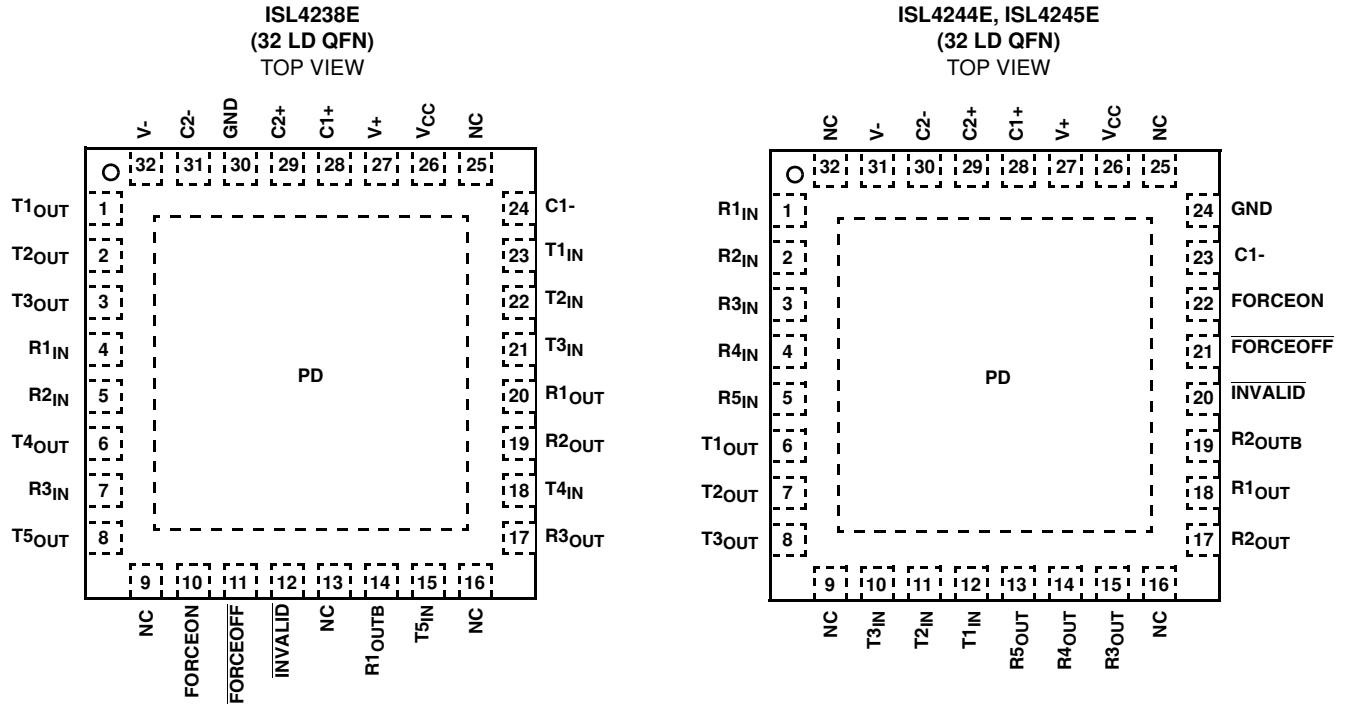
ISL4238E
(32 LD QFN)
TOP VIEW

V- C2- GND C2+ C1+ V+ $V_{CC}$ NC

32 31 30 29 28 27 26 25

$T1_{OUT}$ 1
$T2_{OUT}$ 2
$T3_{OUT}$ 3
$R1_{IN}$ 4
$R2_{IN}$ 5
$T4_{OUT}$ 6
$R3_{IN}$ 7
$T5_{OUT}$ 8

PD

24 C1-
23 $T1_{IN}$
22 $T2_{IN}$
21 $T3_{IN}$
20 $R1_{OUT}$
19 $R2_{OUT}$
18 $T4_{IN}$
17 $R3_{OUT}$

9 10 11 12 13 14 15 16

NC FORCEON $\overline{FORCEOFF}$ $\overline{INVALID}$ NC $R1_{OUTB}$ $T5_{IN}$ NC

ISL4244E, ISL4245E
(32 LD QFN)
TOP VIEW

NC V- C2- C2+ C1+ V+ $V_{CC}$ NC

32 31 30 29 28 27 26 25

$R1_{IN}$ 1
$R2_{IN}$ 2
$R3_{IN}$ 3
$R4_{IN}$ 4
$R5_{IN}$ 5
$T1_{OUT}$ 6
$T2_{OUT}$ 7
$T3_{OUT}$ 8

PD

24 GND
23 C1-
22 FORCEON
21 $\overline{FORCEOFF}$
20 $\overline{INVALID}$
19 $R2_{OUTB}$
18 $R1_{OUT}$
17 $R2_{OUT}$

9 10 11 12 13 14 15 16

NC $T3_{IN}$ $T2_{IN}$ $T1_{IN}$ $R5_{OUT}$ $R4_{OUT}$ $R3_{OUT}$ NC